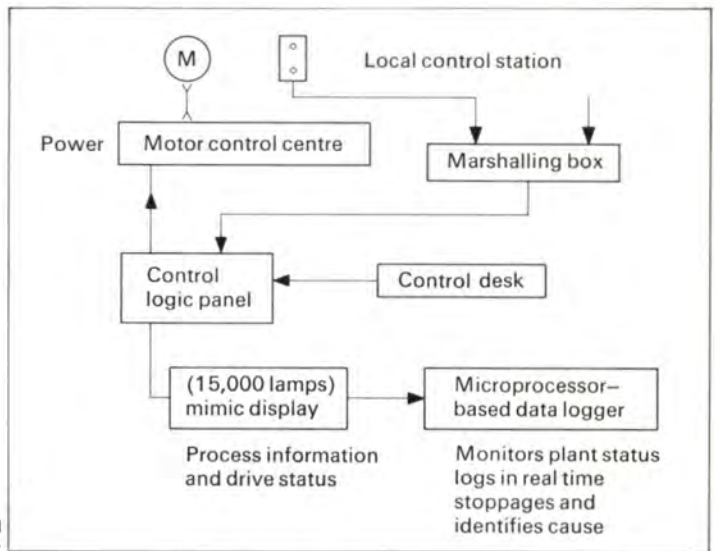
M

Local control station

Power

Motor control centre

Marshalling box

Control logic panel

Control desk

(15,000 lamps) mimic display

Microprocessor–based data logger

Process information and drive status

Monitors plant status logs in real time stoppages and identifies cause